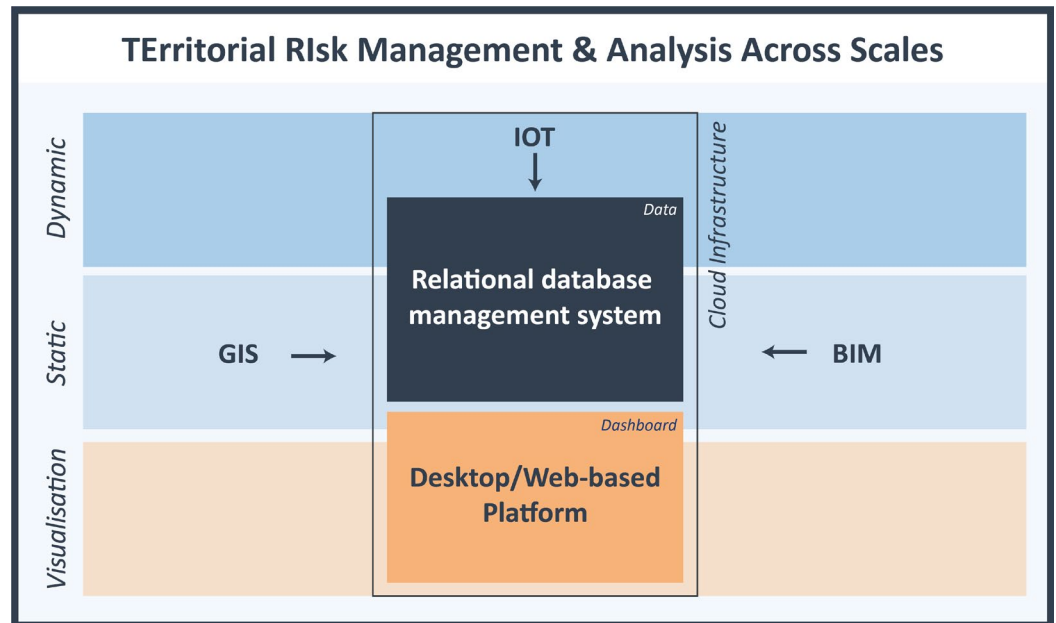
TErritorial RIsk Management & Analysis Across Scales

Dynamic

Static

Visualisation

IOT

Cloud Infrastructure

Data

Relational database management system

GIS

BIM

Dashboard

Desktop/Web-based Platform